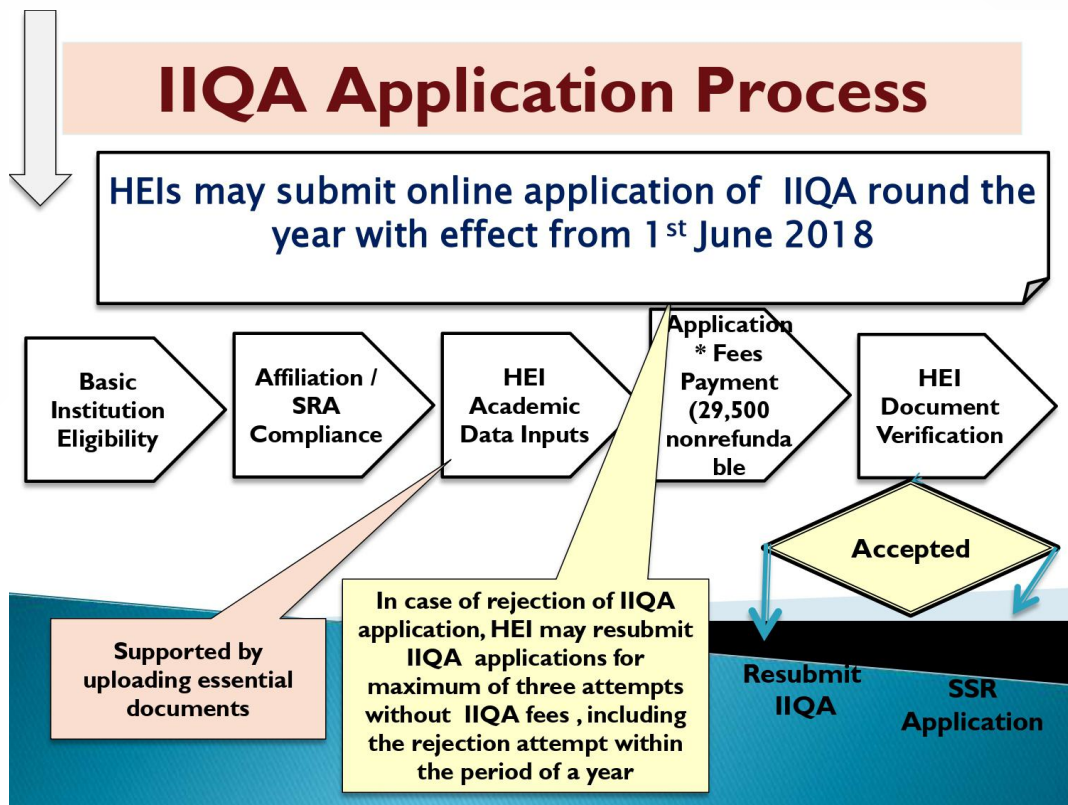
IIQA Application Process

HEIs may submit online application of IIQA round the year with effect from 1$^{st}$ June 2018

Basic Institution Eligibility

Affiliation / SRA Compliance

HEI Academic Data Inputs

Application * Fees Payment (29,500 nonrefundable

HEI Document Verification

Accepted

Supported by uploading essential documents

In case of rejection of IIQA application, HEI may resubmit IIQA applications for maximum of three attempts without IIQA fees , including the rejection attempt within the period of a year

Resubmit IIQA

SSR Application